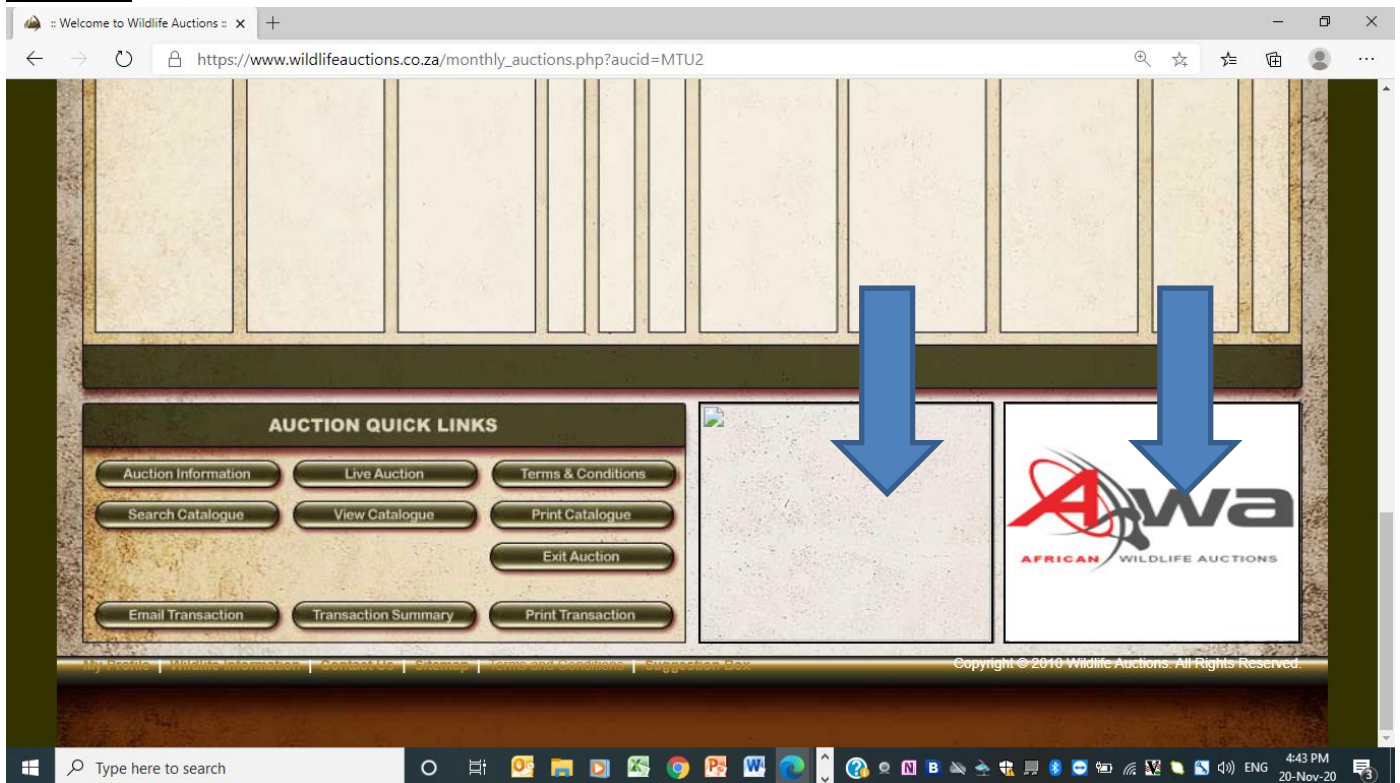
:: Welcome to Wildlife Auctions ::

https://www.wildlifeauctions.co.za/monthly_auctions.php?aucid=MTU2

AUCTION QUICK LINKS

Auction Information
Live Auction
Terms & Conditions
Search Catalogue
View Catalogue
Print Catalogue
Exit Auction
Email Transaction
Transaction Summary
Print Transaction

AWA
AFRICAN WILDLIFE AUCTIONS

My Profile | Wildlife Information | Contact Us | Sitemap | Terms and Conditions | Suggestion Box

Copyright © 2010 Wildlife Auctions. All Rights Reserved.

Type here to search

ENG 4:43 PM 20-Nov-20

3